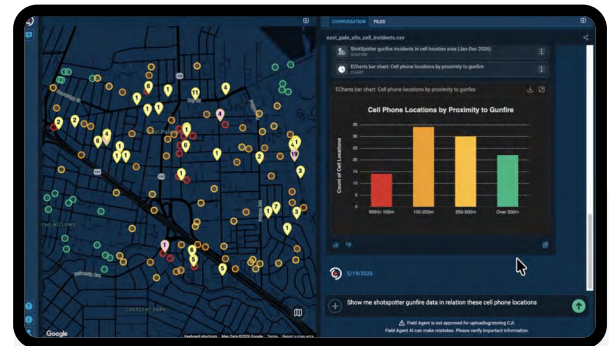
CONVERSATION FILES

east_palo_alto_cell_incidents.csv

ShotSpotter gunfire incidents in cell location area (Jan-Dec 2025)

ECharts bar chart: Cell phone locations by proximity to gunfire

ECharts bar chart: Cell phone locations by proximity to gunfire

Cell Phone Locations by Proximity to Gunfire

Count of Cell Locations

35
30
25
20
15
10
5
0

Within 100m
100-250m
250-500m
Over 500m

5/19/2025

Show me shotspotter gunfire data in relation these cell phone locations

⚠ Field Agent is not approved for uploading/storing CJI.
Field Agent AI can make mistakes. Please verify important information.

Google

Keyboard shortcuts Map Data ©2025 Google Terms Report a map error

CRESCENT PARK

THE WILLOWS